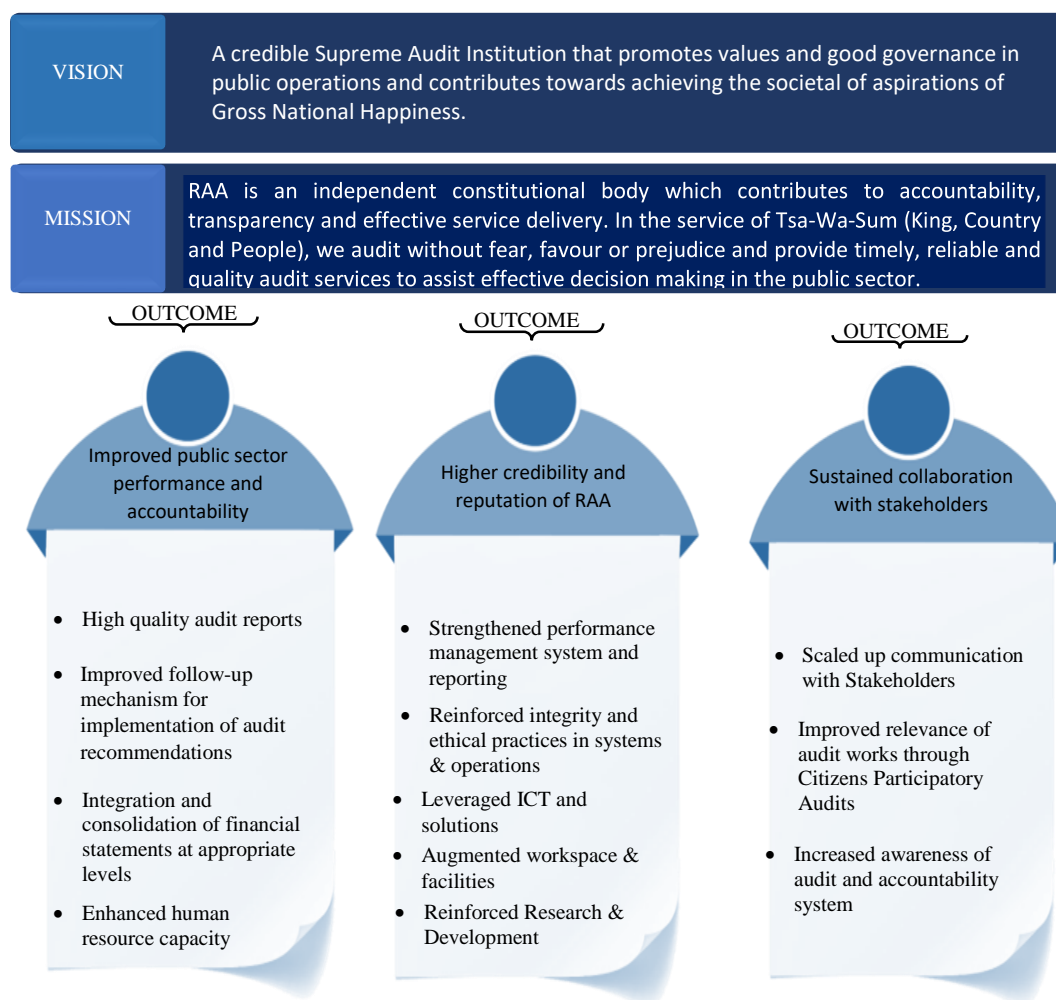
VISION

A credible Supreme Audit Institution that promotes values and good governance in public operations and contributes towards achieving the societal of aspirations of Gross National Happiness.

MISSION

RAA is an independent constitutional body which contributes to accountability, transparency and effective service delivery. In the service of Tsa-Wa-Sum (King, Country and People), we audit without fear, favour or prejudice and provide timely, reliable and quality audit services to assist effective decision making in the public sector.

OUTCOME

Improved public sector performance and accountability

- High quality audit reports
- Improved follow-up mechanism for implementation of audit recommendations
- Integration and consolidation of financial statements at appropriate levels
- Enhanced human resource capacity

OUTCOME

Higher credibility and reputation of RAA

- Strengthened performance management system and reporting
- Reinforced integrity and ethical practices in systems & operations
- Leveraged ICT and solutions
- Augmented workspace & facilities
- Reinforced Research & Development

OUTCOME

Sustained collaboration with stakeholders

- Scaled up communication with Stakeholders
- Improved relevance of audit works through Citizens Participatory Audits
- Increased awareness of audit and accountability system